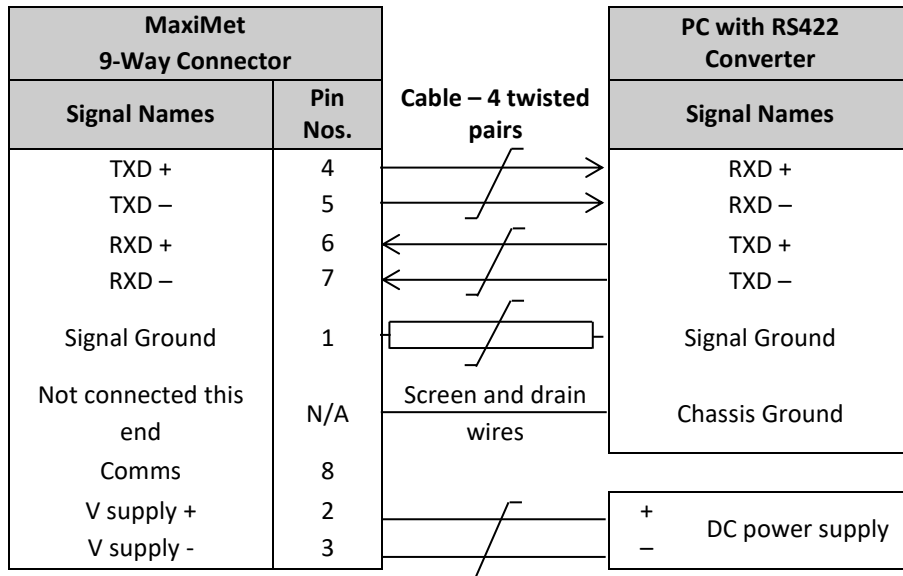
| MaxiMet 9-Way Connector | | | PC with RS422 Converter |
|---|---|---|---|
| Signal Names | Pin Nos. | Cable – 4 twisted pairs | Signal Names |
| TXD + | 4 | | RXD + |
| TXD – | 5 | | RXD – |
| RXD + | 6 | | TXD + |
| RXD – | 7 | | TXD – |
| Signal Ground | 1 | | Signal Ground |
| Not connected this end | N/A | Screen and drain wires | Chassis Ground |
| Comms | 8 | | |
| V supply + | 2 | | + DC power supply |
| V supply - | 3 | | – |